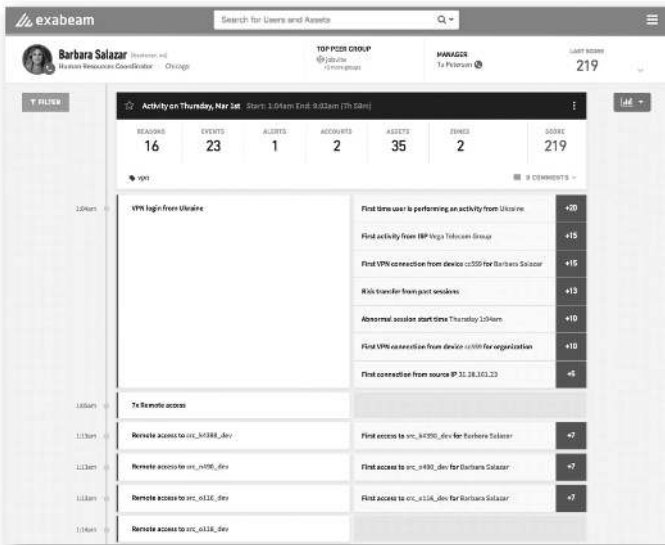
exabeam

Search for Users and Assets

Barbara Salazar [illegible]
Human Resources Coordinator Chicago

TOP PEER GROUP
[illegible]

MANAGER
Ty Peterson

LAST SCORE
219

FILTER

Activity on Thursday, Mar 1st Start: 1:04am End: 9:03am (7h 59m)

| REASONS | EVENTS | ALERTS | ACCOUNTS | ASSETS | ZONES | SCORE |
|---|---|---|---|---|---|---|
| 16 | 23 | 1 | 2 | 35 | 2 | 219 |

vpn

9 COMMENTS

1:04am VPN login from Ukraine

First time user is performing an activity from Ukraine +20
First activity from ISP Vega Telecom Group +15
First VPN connection from device cc550 for Barbara Salazar +15
Risk transfer from past sessions +13
Abnormal session start time Thursday 1:04am +10
First VPN connection from device cc550 for organization +10
First connection from source IP 31.28.161.23 +5

1:05am 7x Remote access

1:13am Remote access to src_h4390_dev
First access to src_h4390_dev for Barbara Salazar +7

1:13am Remote access to src_n490_dev
First access to src_n490_dev for Barbara Salazar +7

1:13am Remote access to src_o116_dev
First access to src_o116_dev for Barbara Salazar +7

1:14am Remote access to src_o118_dev